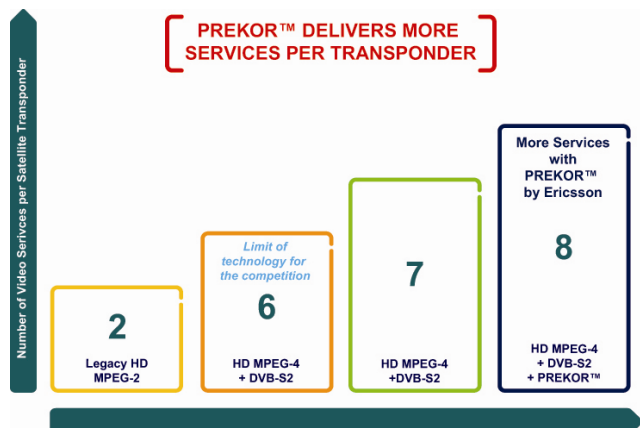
PREKOR™ DELIVERS MORE SERVICES PER TRANSPONDER

Number of Video Services per Satellite Transponder

2
Legacy HD MPEG-2

Limit of technology for the competition
6
HD MPEG-4 + DVB-S2

7
HD MPEG-4 +DVB-S2

More Services with PREKOR™ by Ericsson
8
HD MPEG-4 + DVB-S2 + PREKOR™